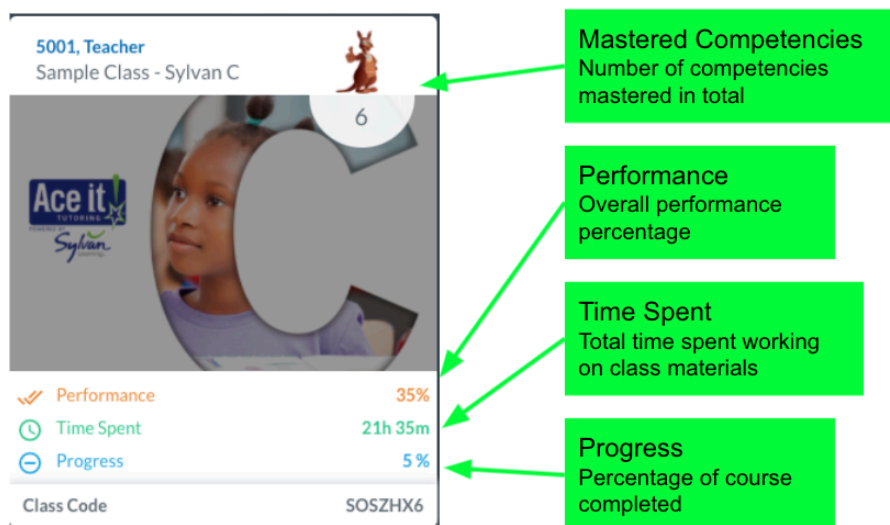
5001, Teacher
Sample Class - Sylvan C

6

Ace it! TUTORING
POWERED BY
Sylvan Learning

Performance 35%
Time Spent 21h 35m
Progress 5 %

Class Code SOSZHX6

Mastered Competencies
Number of competencies mastered in total

Performance
Overall performance percentage

Time Spent
Total time spent working on class materials

Progress
Percentage of course completed